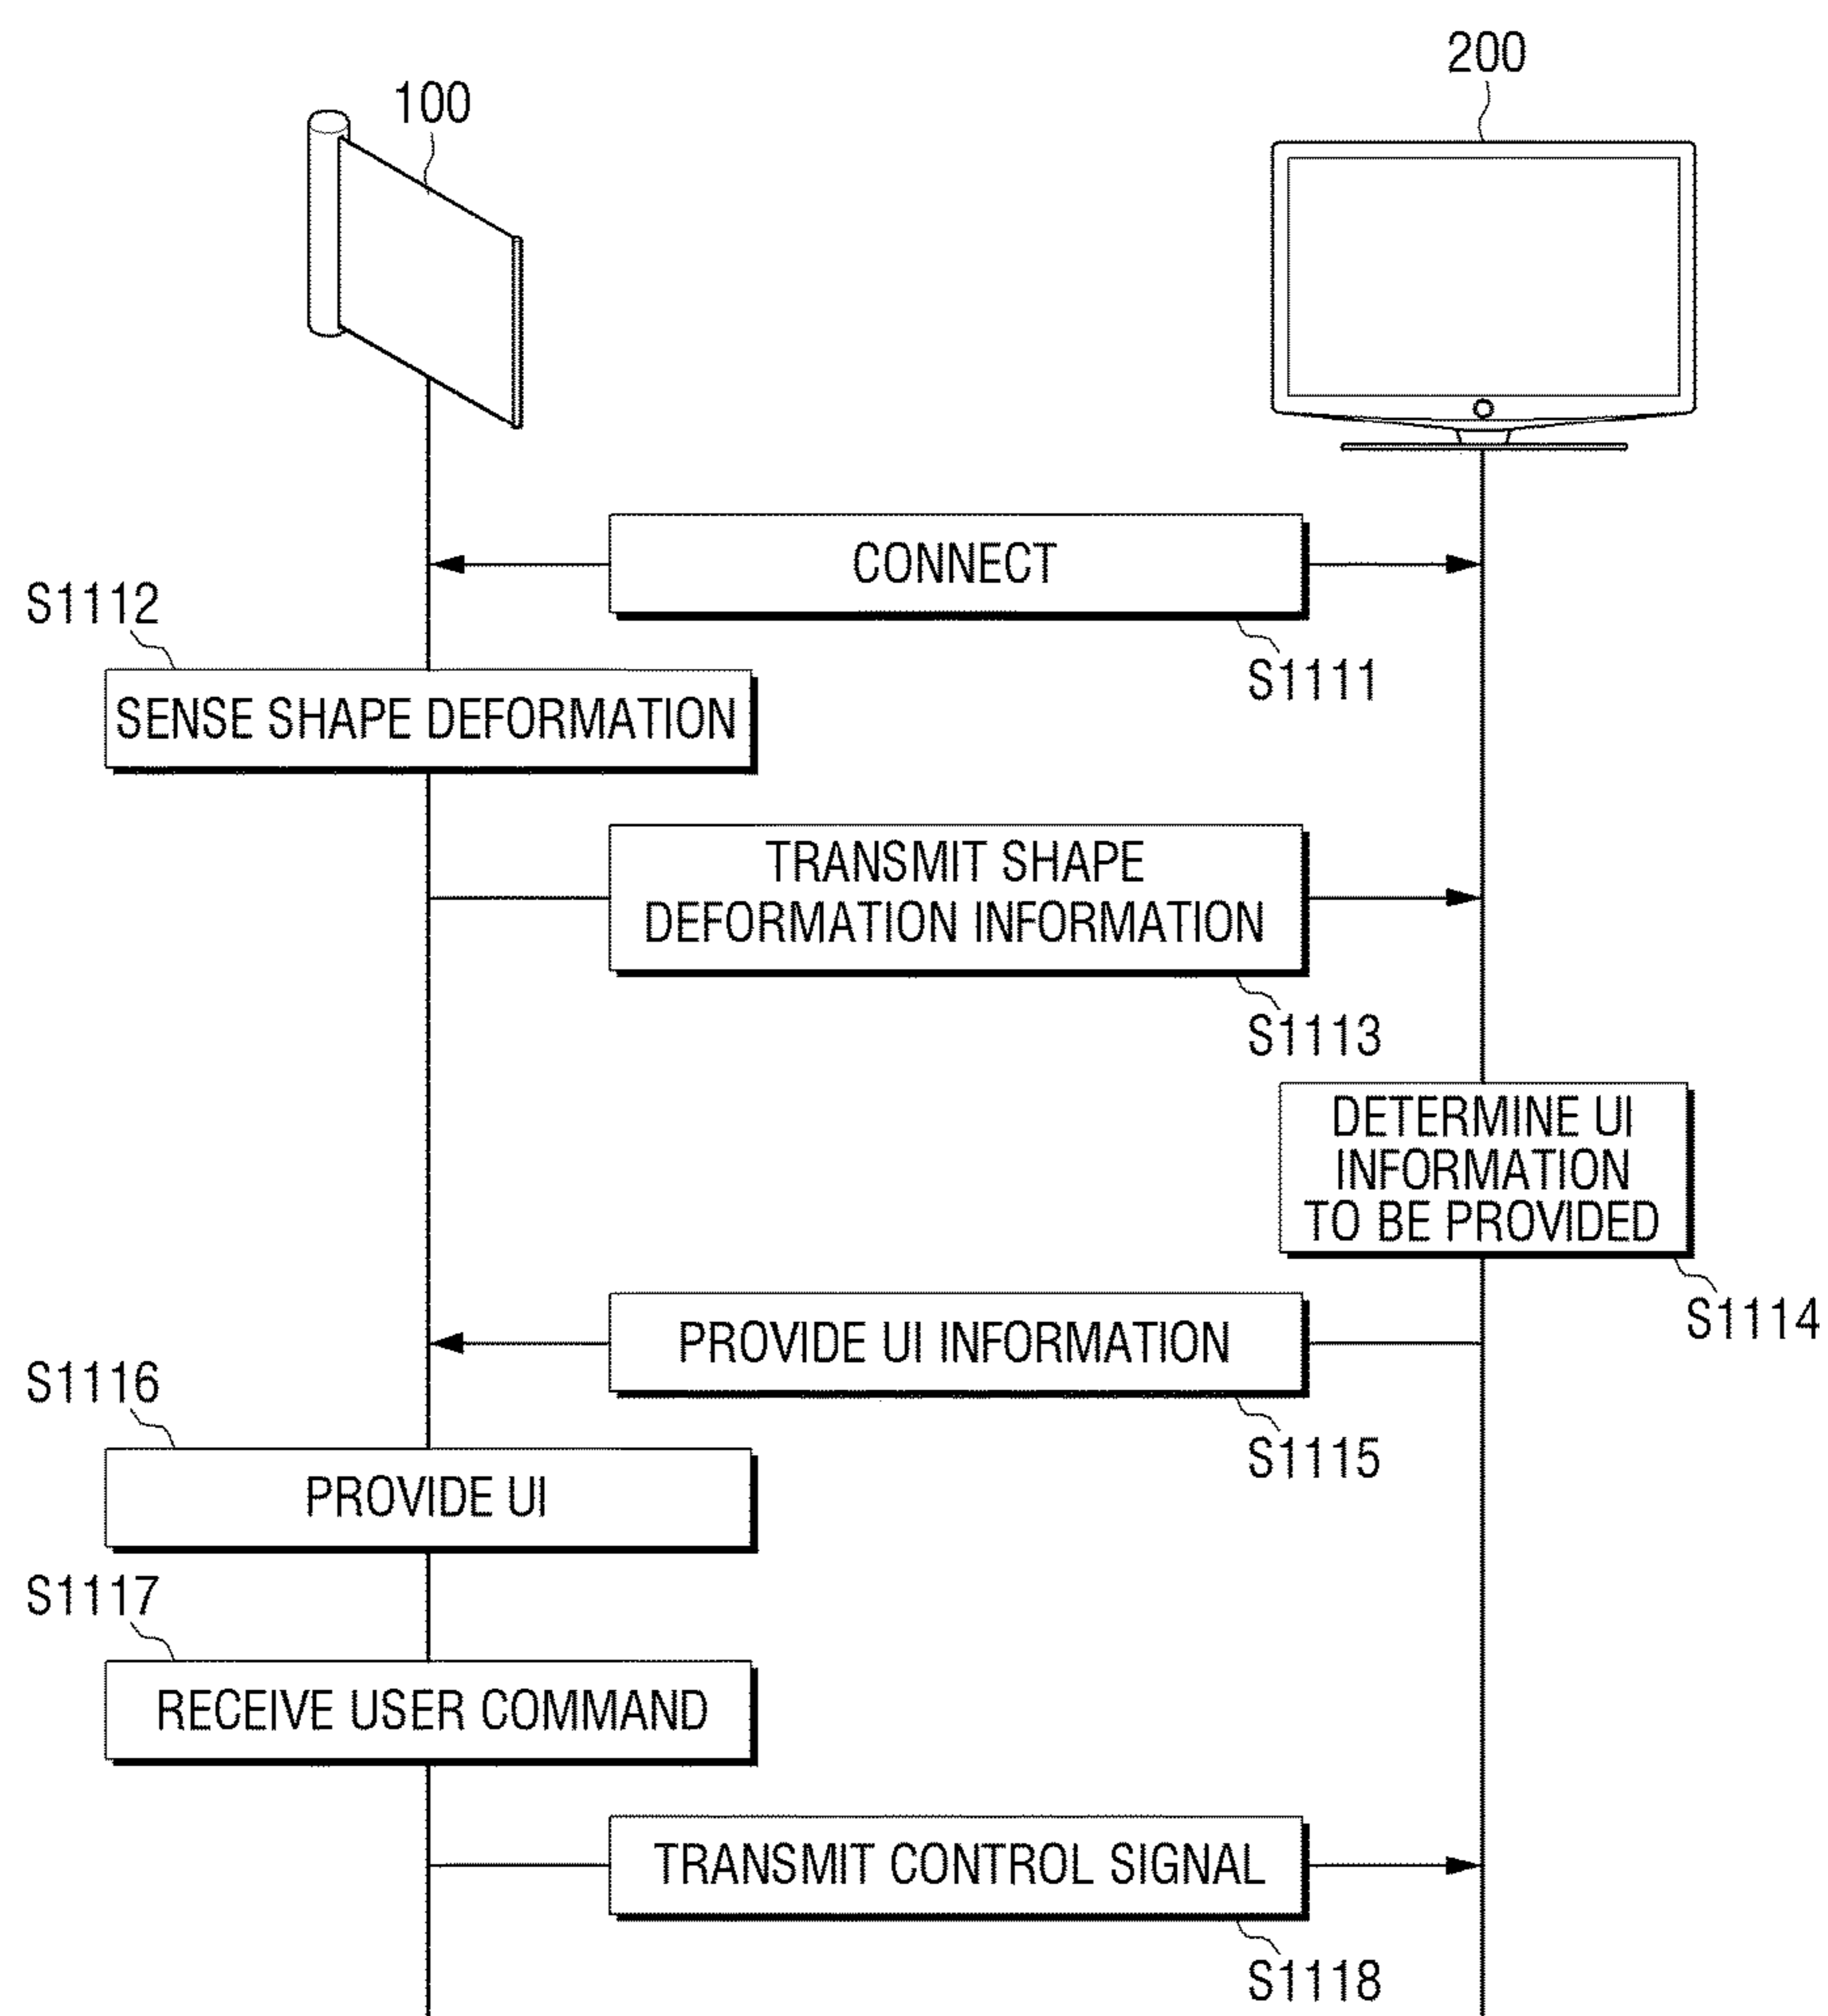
200

100

CONNECT

S1111

S1112

SENSE SHAPE DEFORMATION

TRANSMIT SHAPE DEFORMATION INFORMATION

S1113

DETERMINE UI INFORMATION TO BE PROVIDED

S1114

PROVIDE UI INFORMATION

S1115

S1116

PROVIDE UI

S1117

RECEIVE USER COMMAND

TRANSMIT CONTROL SIGNAL

S1118